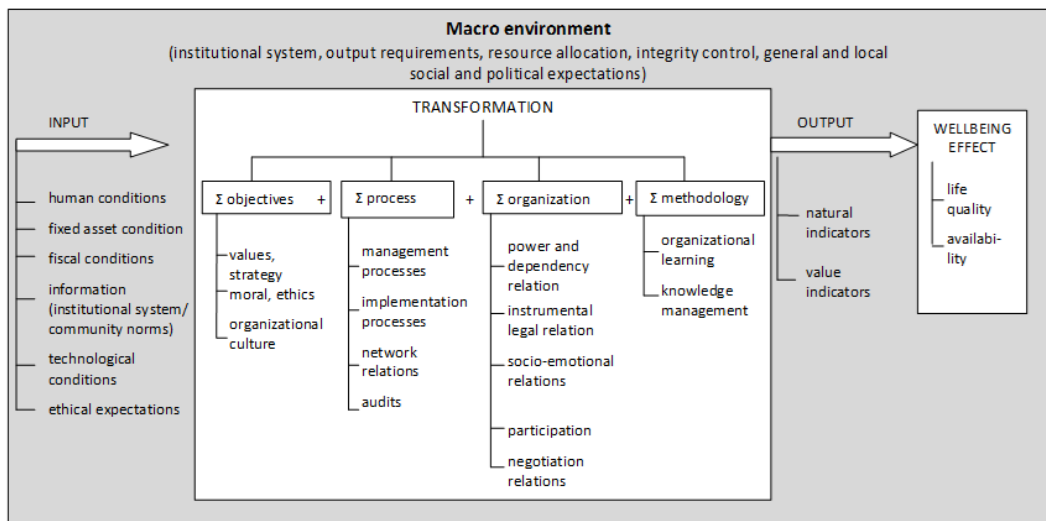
Macro environment
(institutional system, output requirements, resource allocation, integrity control, general and local social and political expectations)

INPUT

human conditions

fixed asset condition

fiscal conditions

information (institutional system/ community norms)

technological conditions

ethical expectations

TRANSFORMATION

Σ objectives +

values, strategy moral, ethics

organizational culture

Σ process +

management processes

implementation processes

network relations

audits

Σ organization +

power and dependency relation

instrumental legal relation

socio-emotional relations

participation

negotiation relations

Σ methodology

organizational learning

knowledge management

OUTPUT

natural indicators

value indicators

WELLBEING EFFECT

life quality

availability